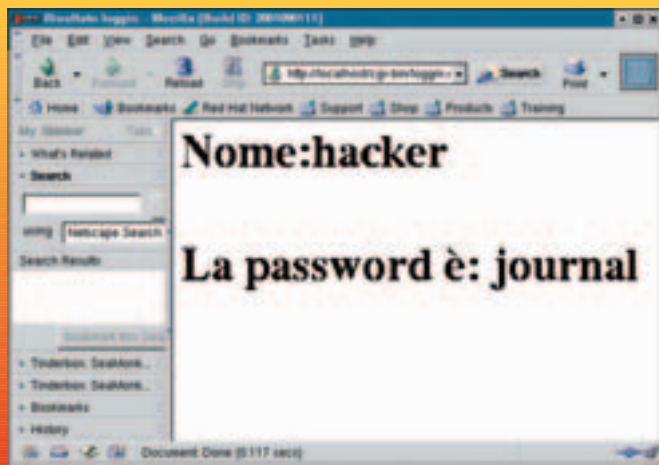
Risultato loggin - Mozilla {Build ID: 2001000111}

File Edit View Search Go Bookmarks Tasks Help

Back Forward Reload Stop http://localhost/cgi-bin/loggin Search Print

Home Bookmarks Red Hat Network Support Shop Products Training

My Sidebar Tabs

What's Related

Search

using Netscape Search

Search Results

Search this Site

Tinderbox: SeaMonk...

Tinderbox: SeaMonk...

Bookmarks

History

Nome:hacker

La password è: journal

Document: Done (0.117 secs)